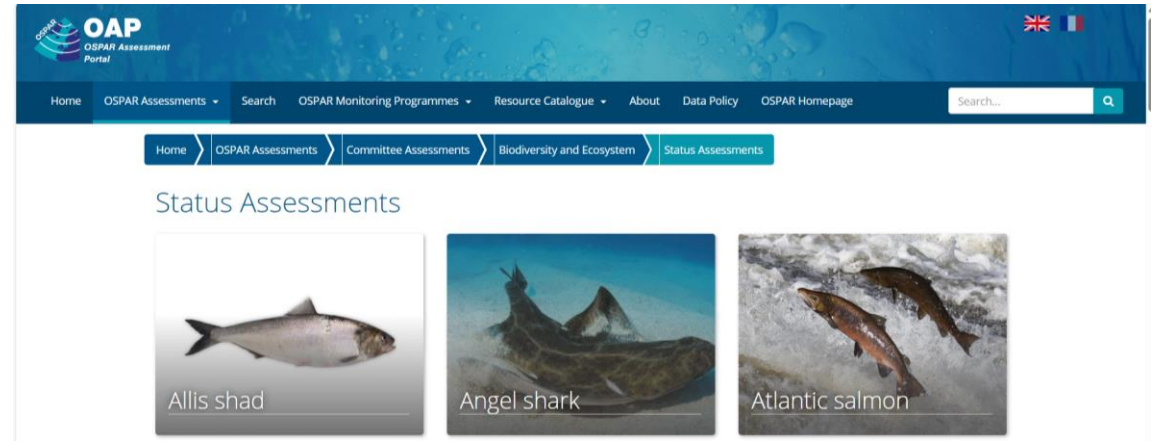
OSPAR OAP OSPAR Assessment Portal

Home OSPAR Assessments Search OSPAR Monitoring Programmes Resource Catalogue About Data Policy OSPAR Homepage

Search...

Home OSPAR Assessments Committee Assessments Biodiversity and Ecosystem Status Assessments

Status Assessments

Allis shad

Angel shark

Atlantic salmon